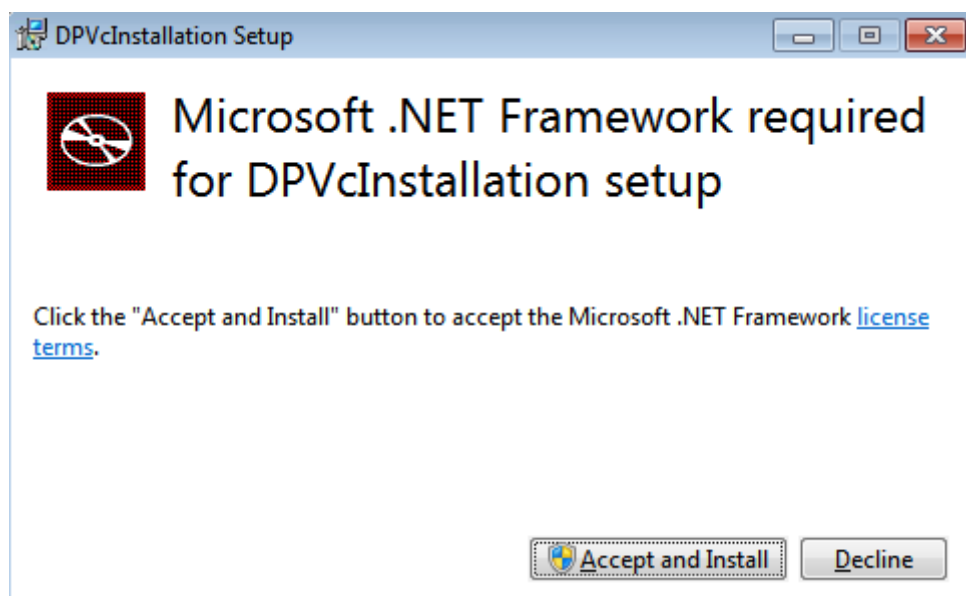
DPVcInstallation Setup

Microsoft .NET Framework required for DPVcInstallation setup

Click the "Accept and Install" button to accept the Microsoft .NET Framework license terms.

Accept and Install

Decline